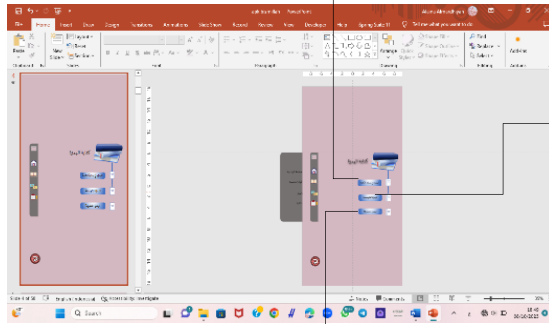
File Home Insert Draw Design Transitions Animations Slide Show Record Review View Developer Help Tell me what you want to do

Paste New Slide Layout Reset Section

Clipboard Slides Font Paragraph Drawing Editing

Arrange Quick Styles

Find Replace Select

Slide 4 of 18

Notes Comments

Search

38%